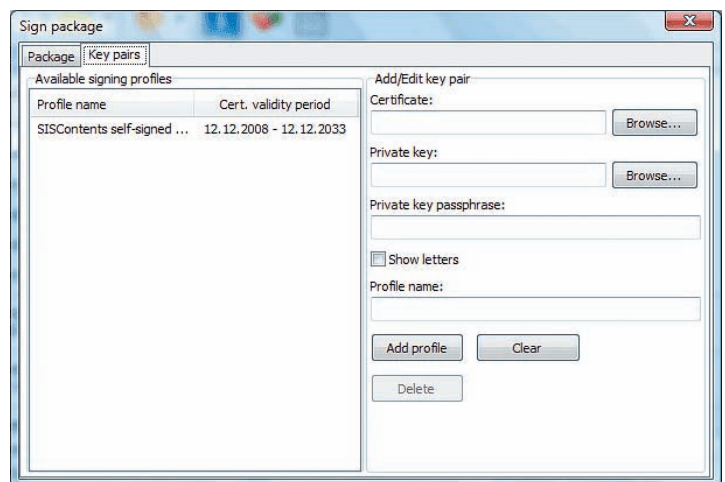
Sign package

Package | Key pairs

Available signing profiles

| Profile name | Cert. validity period |
|---|---|
| SISContents self-signed ... | 12.12.2008 - 12.12.2033 |

Add/Edit key pair

Certificate:

Browse...

Private key:

Browse...

Private key passphrase:

Show letters

Profile name:

Add profile

Clear

Delete